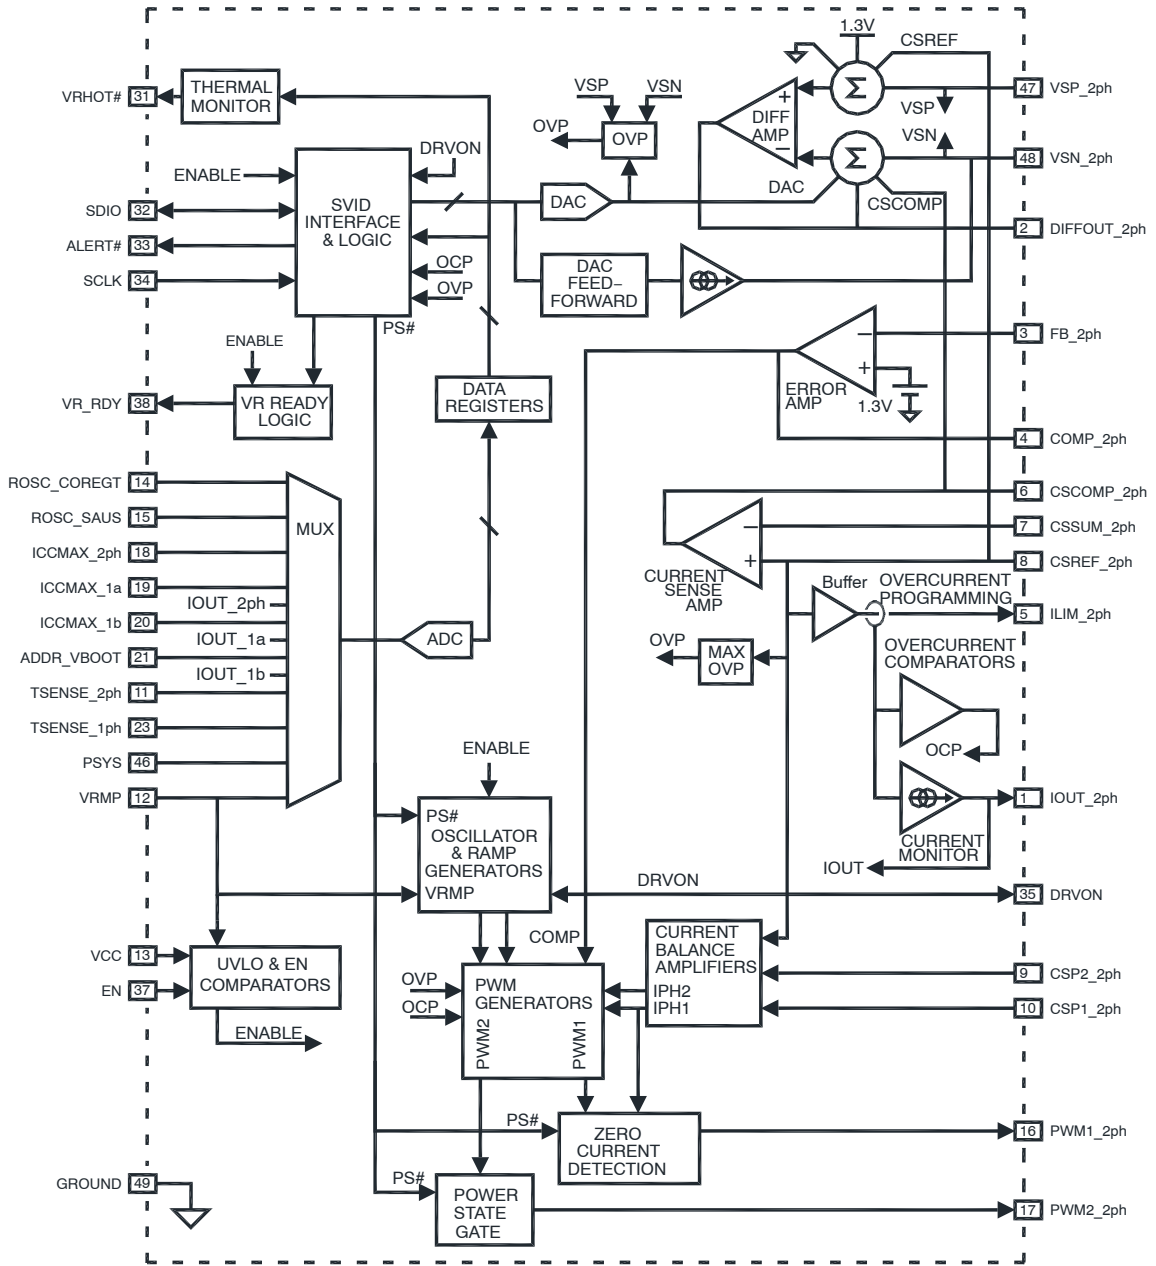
VRHOT# 31
THERMAL MONITOR
VSP VSN
OVP
OVP
1.3V
CSREF
$\Sigma$
+
DIFF AMP
−
$\Sigma$
47 VSP_2ph
VSP
VSN
48 VSN_2ph
DRVON
ENABLE
SVID INTERFACE & LOGIC
SDIO 32
ALERT# 33
SCLK 34
DAC
DAC
CSCOMP
2 DIFFOUT_2ph
OCP
OVP
DAC FEED-FORWARD
PS#
ENABLE
VR_RDY 38
VR READY LOGIC
DATA REGISTERS
−
+
ERROR AMP
1.3V
3 FB_2ph
4 COMP_2ph
ROSC_COREGT 14
ROSC_SAUS 15
ICCMAX_2ph 18
ICCMAX_1a 19
ICCMAX_1b 20
ADDR_VBOOT 21
TSENSE_2ph 11
TSENSE_1ph 23
PSYS 46
VRMP 12
MUX
IOUT_2ph
IOUT_1a
IOUT_1b
ADC
6 CSCOMP_2ph
−
+
7 CSSUM_2ph
8 CSREF_2ph
CURRENT SENSE AMP
Buffer
OVERCURRENT PROGRAMMING
5 ILIM_2ph
OVP
MAX OVP
OVERCURRENT COMPARATORS
OCP
1 IOUT_2ph
CURRENT MONITOR
IOUT
ENABLE
PS#
OSCILLATOR & RAMP GENERATORS
VRMP
DRVON
35 DRVON
VCC 13
EN 37
UVLO & EN COMPARATORS
ENABLE
COMP
OVP
OCP
PWM GENERATORS
PWM2
PWM1
CURRENT BALANCE AMPLIFIERS
IPH2
IPH1
9 CSP2_2ph
10 CSP1_2ph
PS#
ZERO CURRENT DETECTION
16 PWM1_2ph
GROUND 49
PS#
POWER STATE GATE
17 PWM2_2ph